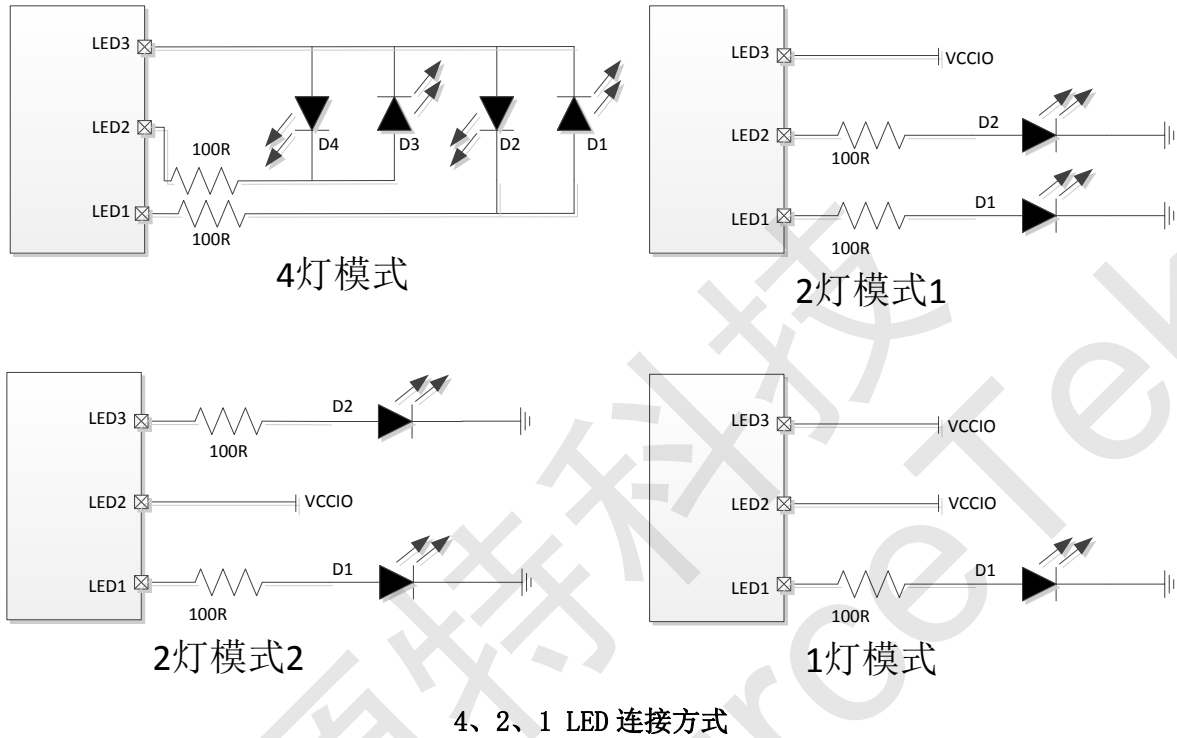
LED3
LED2
LED1
100R
100R
D4
D3
D2
D1
4灯模式

LED3
VCCIO
LED2
100R
D2
LED1
100R
D1
2灯模式1

LED3
100R
D2
LED2
VCCIO
LED1
100R
D1
2灯模式2

LED3
VCCIO
LED2
VCCIO
LED1
100R
D1
1灯模式

4、2、1 LED 连接方式